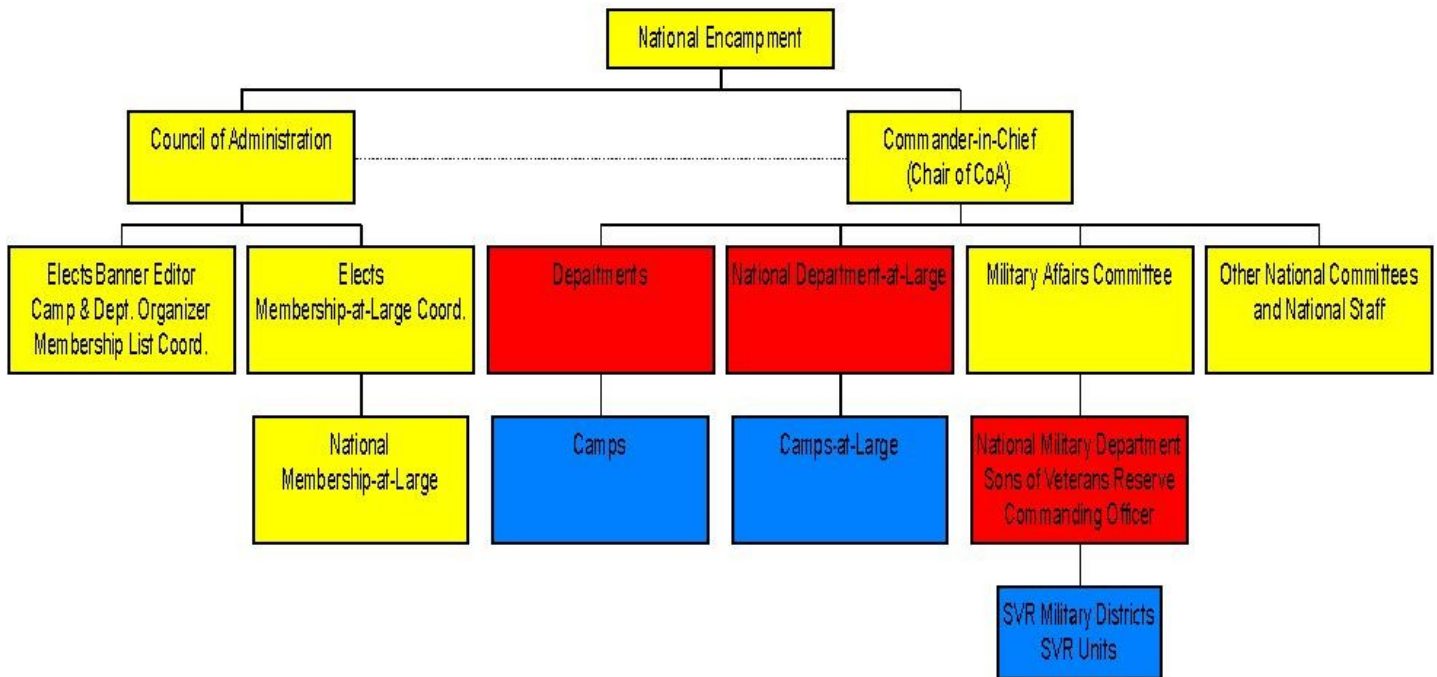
National Encampment

Council of Administration

Commander-in-Chief
(Chair of CoA)

Elects Banner Editor
Camp & Dept. Organizer
Membership List Coord.

Elects
Membership-at-Large Coord.

Departments

National Department-at-Large

Military Affairs Committee

Other National Committees
and National Staff

National
Membership-at-Large

Camps

Camps-at-Large

National Military Department
Sons of Veterans Reserve
Commanding Officer

SVR Military Districts
SVR Units